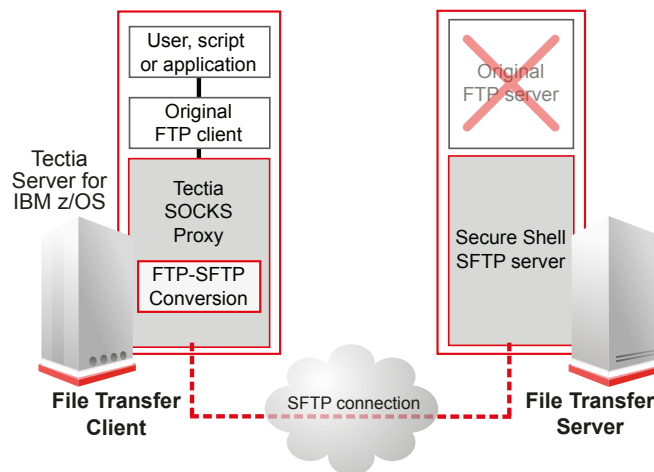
User, script or application

Original FTP client

Tectia SOCKS Proxy

FTP-SFTP Conversion

Tectia Server for IBM z/OS

File Transfer Client

SFTP connection

Original FTP server

Secure Shell SFTP server

File Transfer Server